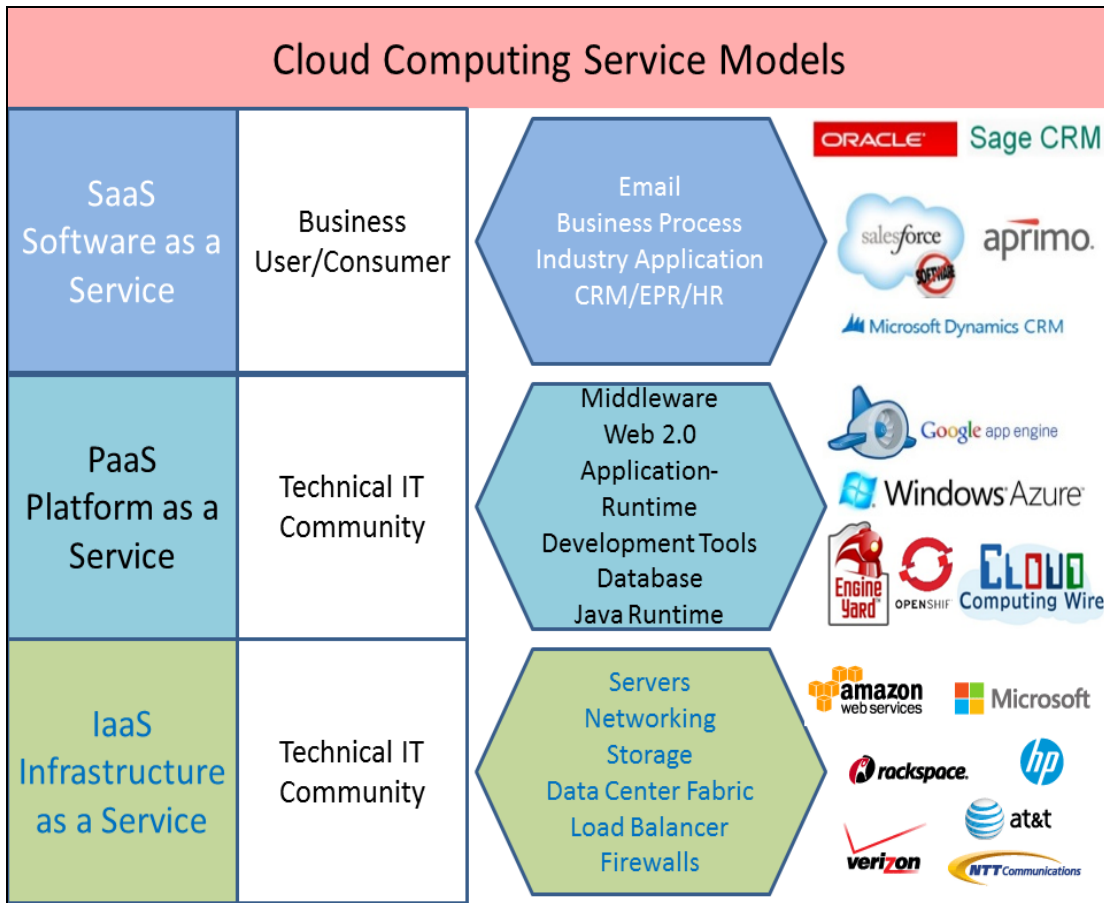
Cloud Computing Service Models

SaaS Software as a Service

Business User/Consumer

Email
Business Process
Industry Application
CRM/EPR/HR

ORACLE
Sage CRM
salesforce
SOFTWARE
aprimo.
Microsoft Dynamics CRM

PaaS Platform as a Service

Technical IT Community

Middleware
Web 2.0
Application-Runtime
Development Tools
Database
Java Runtime

Google app engine
Windows Azure
Engine Yard
OPENSHIF
CLOUD Computing Wire

IaaS Infrastructure as a Service

Technical IT Community

Servers
Networking
Storage
Data Center Fabric
Load Balancer
Firewalls

amazon web services
Microsoft
rackspace.
hp
at&t
verizon
NTT Communications